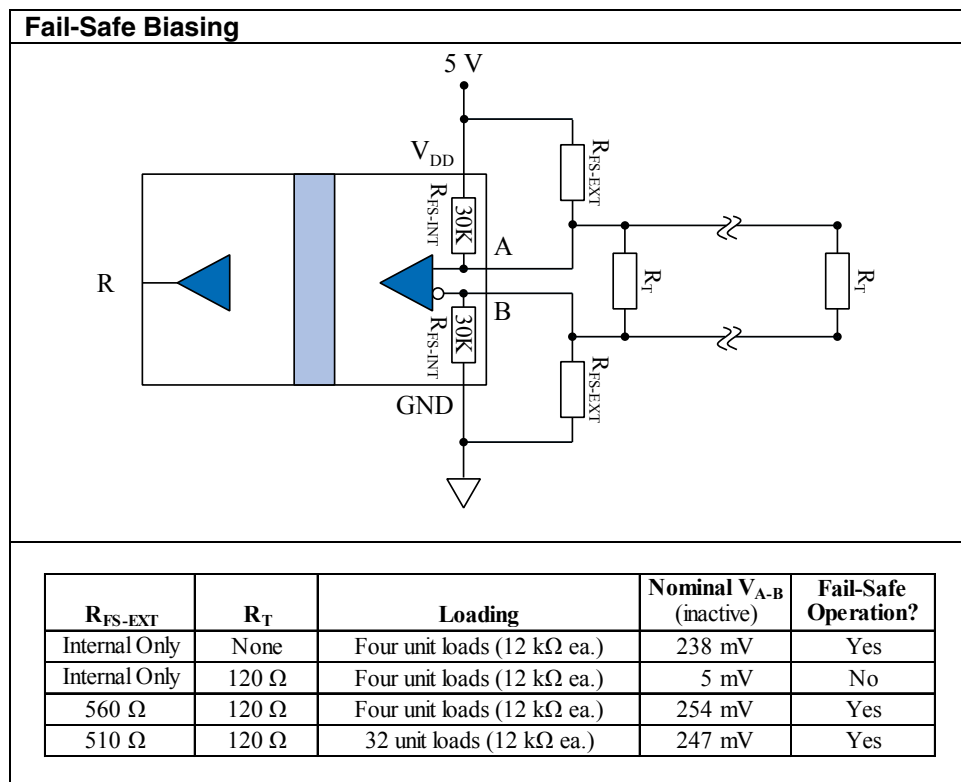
Fail-Safe Biasing

5 V

$V_{DD}$

$R_{FS\text{-}EXT}$

$R_{FS\text{-}INT}$

30K

A

R

$R_T$

$R_T$

B

$R_{FS\text{-}INT}$

30K

$R_{FS\text{-}EXT}$

GND

| $R_{FS\text{-}EXT}$ | $R_T$ | Loading | Nominal $V_{A\text{-}B}$ (inactive) | Fail-Safe Operation? |
|---|---|---|---|---|
| Internal Only | None | Four unit loads (12 kΩ ea.) | 238 mV | Yes |
| Internal Only | 120 Ω | Four unit loads (12 kΩ ea.) | 5 mV | No |
| 560 Ω | 120 Ω | Four unit loads (12 kΩ ea.) | 254 mV | Yes |
| 510 Ω | 120 Ω | 32 unit loads (12 kΩ ea.) | 247 mV | Yes |